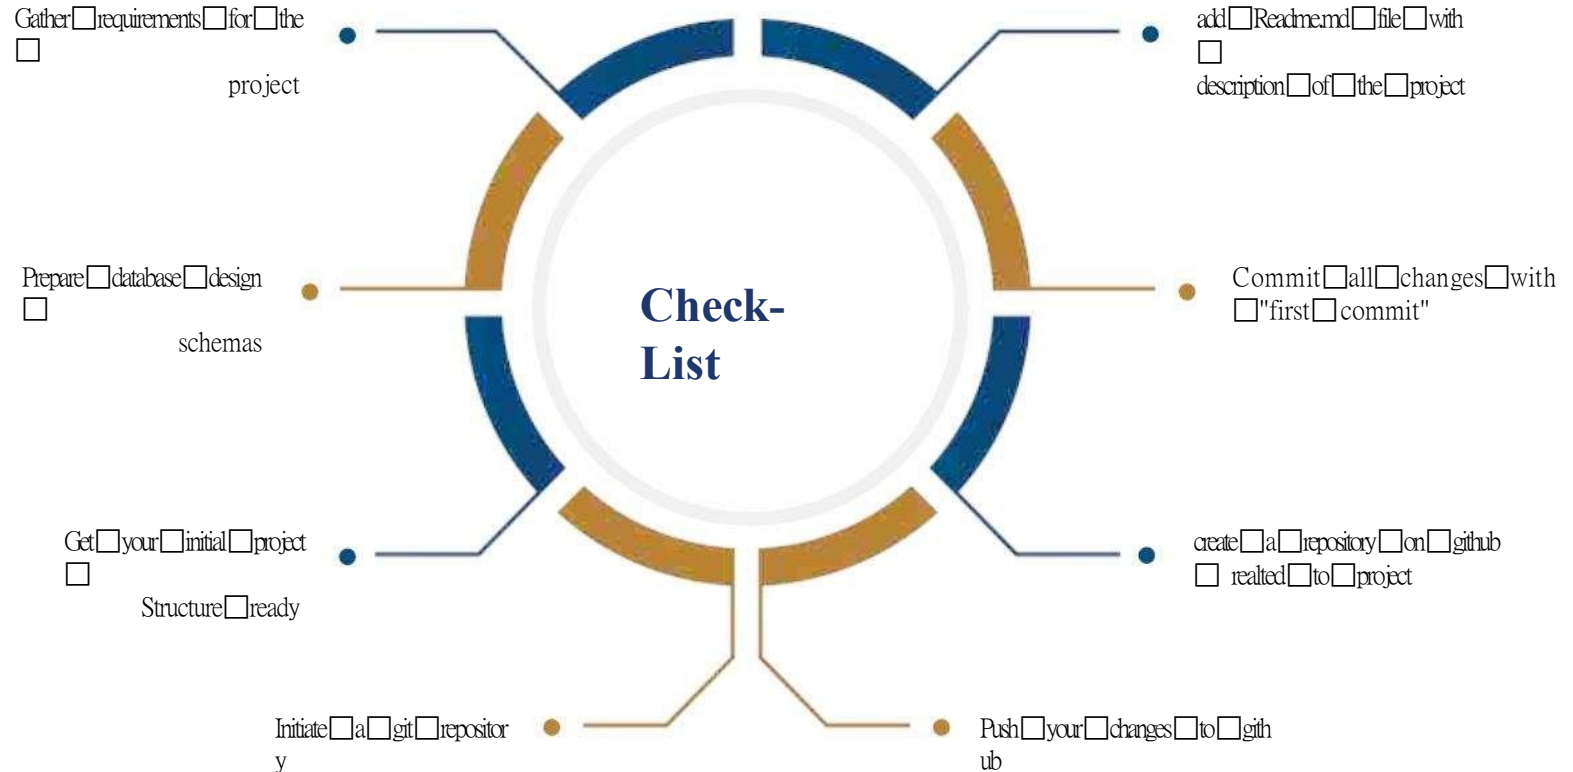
Gather□requirements□for□the
□
project

add□Readme.md□file□with
□
description□of□the□project

Prepare□database□design
□
schemas

Check-
List

Commit□all□changes□with
□"first□commit"

Get□your□initial□project
□
Structure□ready

create□a□repository□on□github
□ realted□to□project

Initiate□a□git□repositor
y

Push□your□changes□to□gith
ub